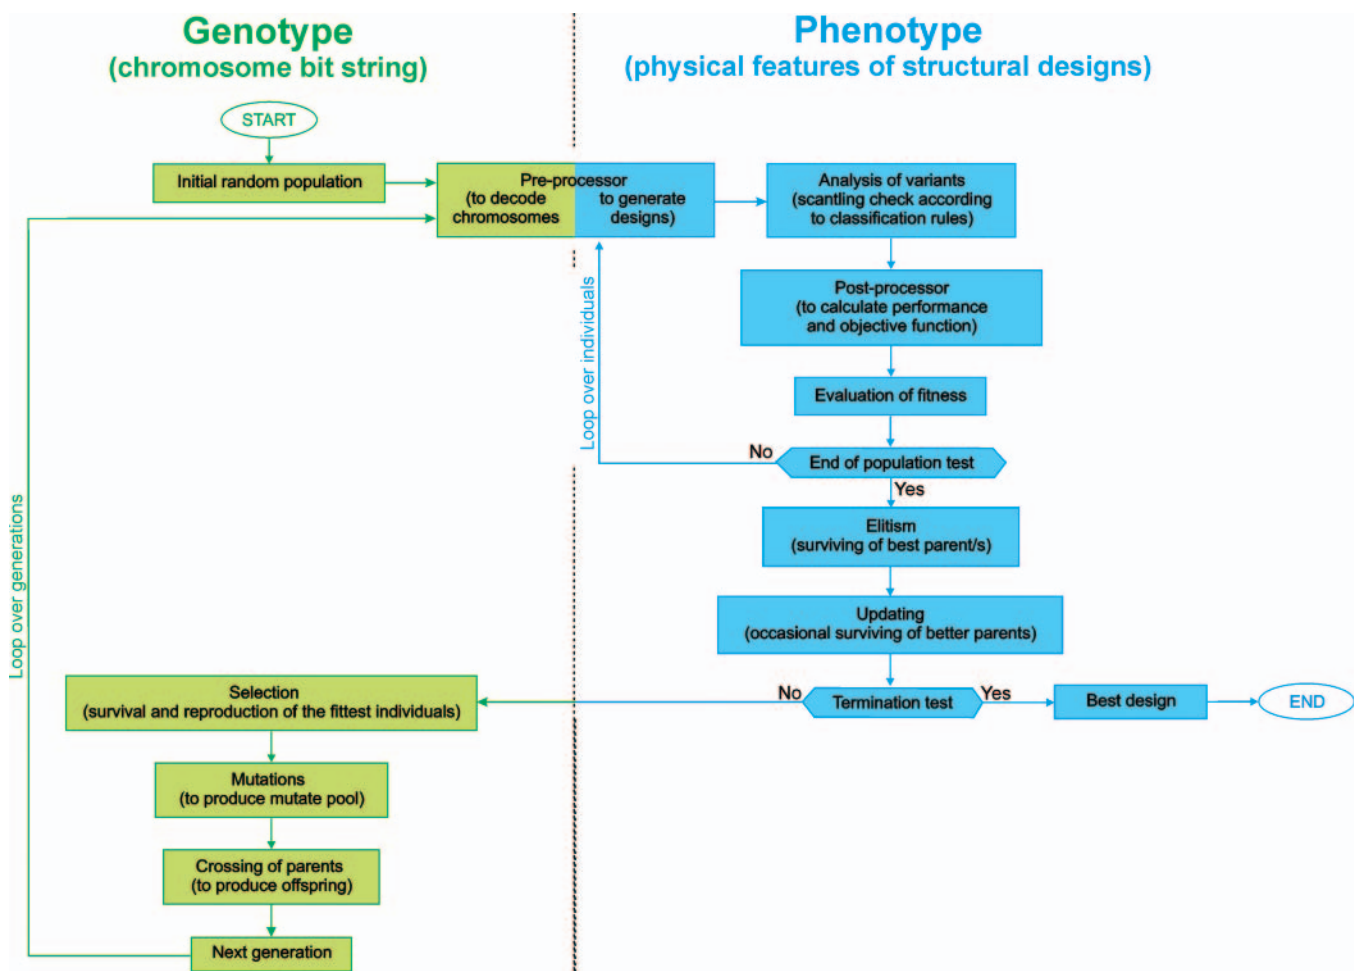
Genotype
(chromosome bit string)

Phenotype
(physical features of structural designs)

START

Initial random population

Pre-processor
(to decode chromosomes
to generate designs)

Analysis of variants
(scantling check according to classification rules)

Post-processor
(to calculate performance and objective function)

Evaluation of fitness

Loop over individuals

No

End of population test

Yes

Elitism
(surviving of best parent/s)

Updating
(occasional surviving of better parents)

Loop over generations

Selection
(survival and reproduction of the fittest individuals)

No

Termination test

Yes

Best design

END

Mutations
(to produce mutate pool)

Crossing of parents
(to produce offspring)

Next generation